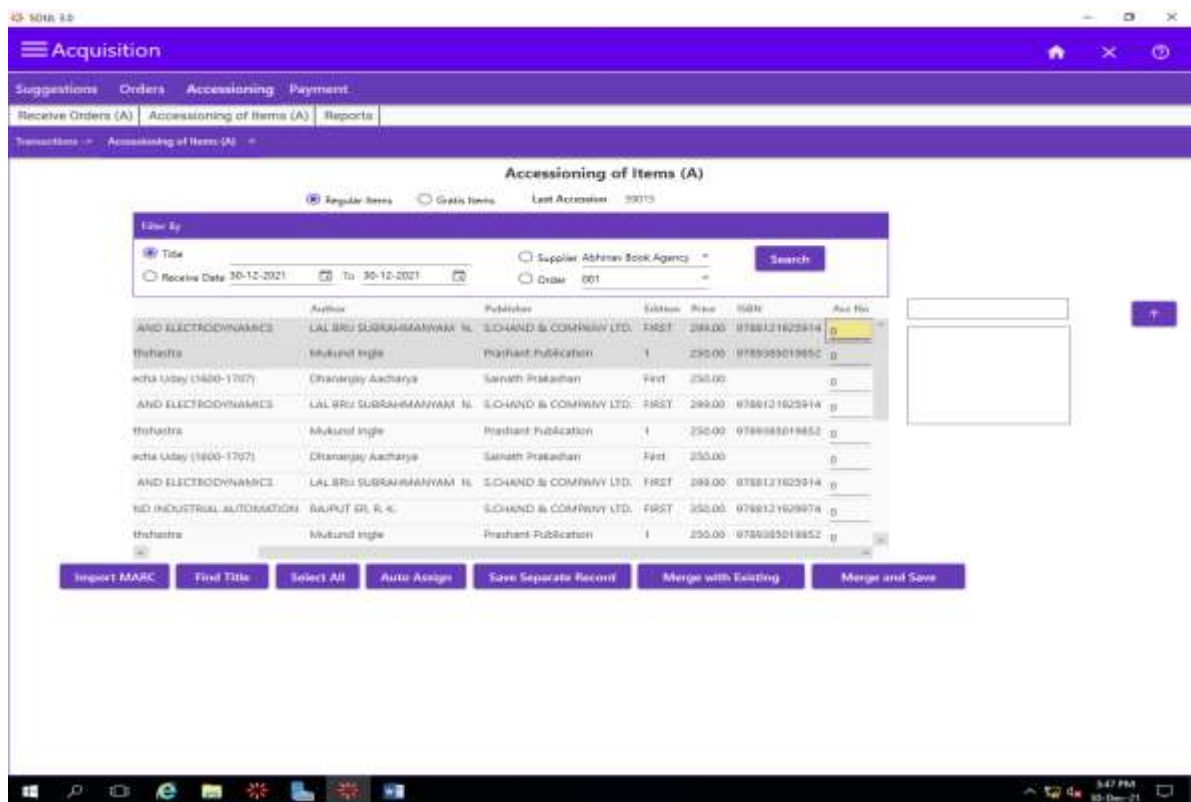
SOUL 3.0

Acquisition

Suggestions Orders Accessioning Payment

Receive Orders (A) | Accessioning of Items (A) | Reports

Transactions > Accessioning of Items (A) >

Accessioning of Items (A)

Regular Items Gratis Items Last Accession 59015

Filter By

Title
Receive Date 30-12-2021 To 30-12-2021
Supplier Abhinav Book Agency
Order 001
Search

| Author | Publisher | Edition | Price | ISBN | Acc No |
|---|---|---|---|---|---|
| AND ELECTRODYNAMICS | LAL BRIJ SUBRAHMANYAM N. | S.CHAND & COMPANY LTD. | FIRST | 299.00 | 9788121925914 | 0 |
| thshastra | Mukund Ingle | Prashant Publication | 1 | 250.00 | 9789385019852 | 0 |
| echa Uday (1600-1707) | Dhananjay Aacharya | Sainath Prakashan | First | 250.00 | | 0 |
| AND ELECTRODYNAMICS | LAL BRIJ SUBRAHMANYAM N. | S.CHAND & COMPANY LTD. | FIRST | 299.00 | 9788121925914 | 0 |
| thshastra | Mukund Ingle | Prashant Publication | 1 | 250.00 | 9789385019852 | 0 |
| echa Uday (1600-1707) | Dhananjay Aacharya | Sainath Prakashan | First | 250.00 | | 0 |
| AND ELECTRODYNAMICS | LAL BRIJ SUBRAHMANYAM N. | S.CHAND & COMPANY LTD. | FIRST | 299.00 | 9788121925914 | 0 |
| ND INDUSTRIAL AUTOMATION | RAJPUT ER. R. K. | S.CHAND & COMPANY LTD. | FIRST | 350.00 | 9788121929974 | 0 |
| thshastra | Mukund Ingle | Prashant Publication | 1 | 250.00 | 9789385019852 | 0 |

Import MARC Find Title Select All Auto Assign Save Separate Record Merge with Existing Merge and Save

3:47 PM 30-Dec-21